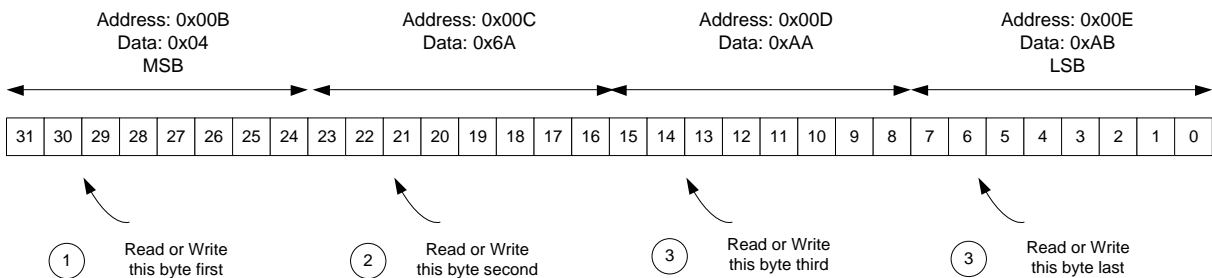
Address: 0x00B
Data: 0x04
MSB

Address: 0x00C
Data: 0x6A

Address: 0x00D
Data: 0xAA

Address: 0x00E
Data: 0xAB
LSB

| 31 | 30 | 29 | 28 | 27 | 26 | 25 | 24 | 23 | 22 | 21 | 20 | 19 | 18 | 17 | 16 | 15 | 14 | 13 | 12 | 11 | 10 | 9 | 8 | 7 | 6 | 5 | 4 | 3 | 2 | 1 | 0 |
|---|---|---|---|---|---|---|---|---|---|---|---|---|---|---|---|---|---|---|---|---|---|---|---|---|---|---|---|---|---|---|---|

1 Read or Write this byte first

2 Read or Write this byte second

3 Read or Write this byte third

3 Read or Write this byte last